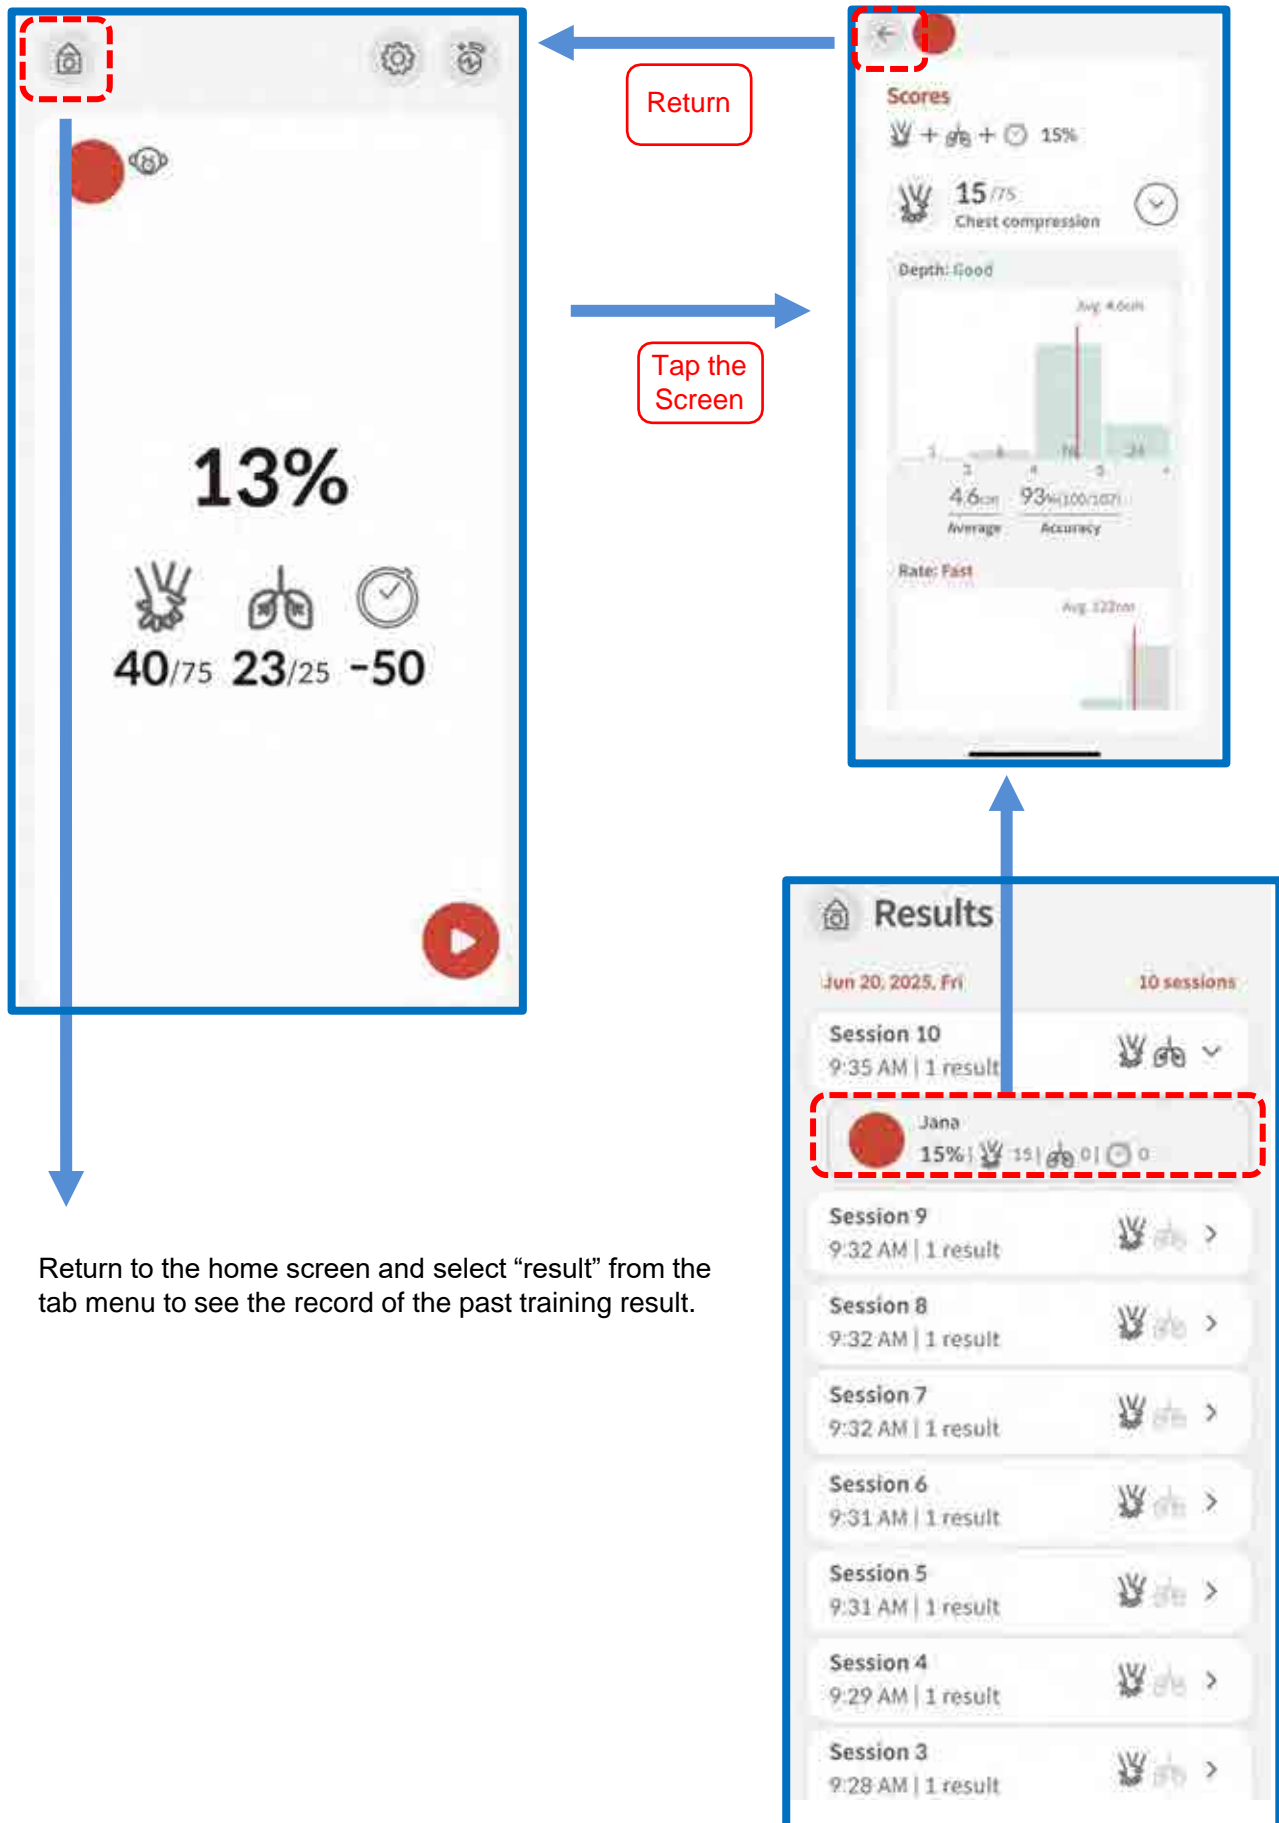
13%

40/75 23/25 -50

Return

Tap the Screen

Scores

+ + 15%

15 /75

Chest compression

Depth: Good

Avg. 4.6cm

1 4 70 24

3 4 5 6

4.6cm 93%(100/107)

Average Accuracy

Rate: Fast

Avg. 122/min

Results

Jun 20, 2025, Fri 10 sessions

Session 10
9:35 AM | 1 result

Jana
15% | 15 | 0 | 0

Session 9
9:32 AM | 1 result

Session 8
9:32 AM | 1 result

Session 7
9:32 AM | 1 result

Session 6
9:31 AM | 1 result

Session 5
9:31 AM | 1 result

Session 4
9:29 AM | 1 result

Session 3
9:28 AM | 1 result

Return to the home screen and select “result” from the tab menu to see the record of the past training result.